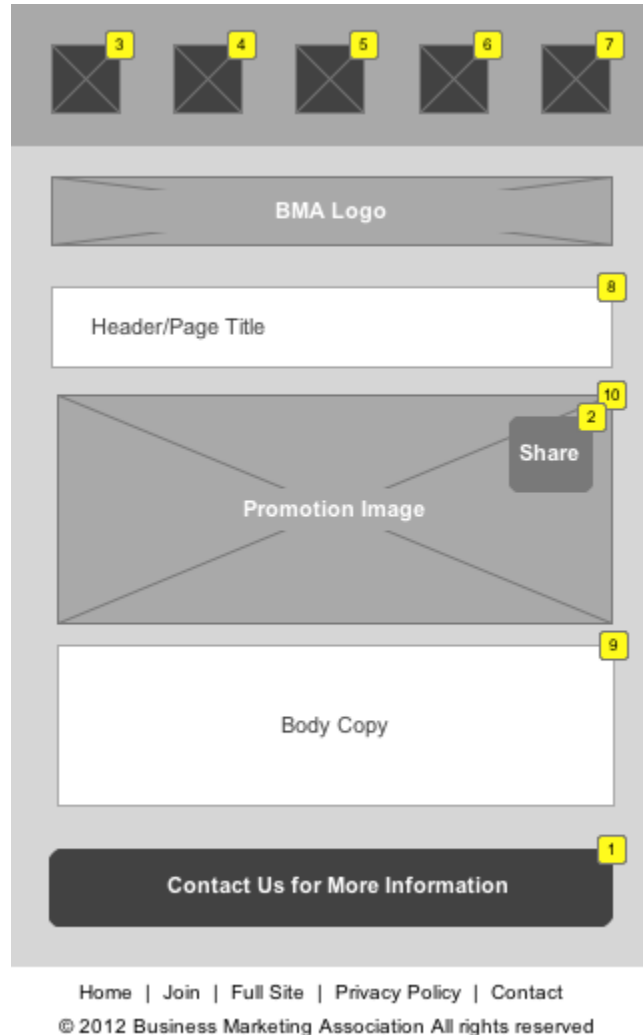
3 4 5 6 7

BMA Logo

8

Header/Page Title

10

2

Share

Promotion Image

9

Body Copy

1

Contact Us for More Information

Home | Join | Full Site | Privacy Policy | Contact

© 2012 Business Marketing Association All rights reserved